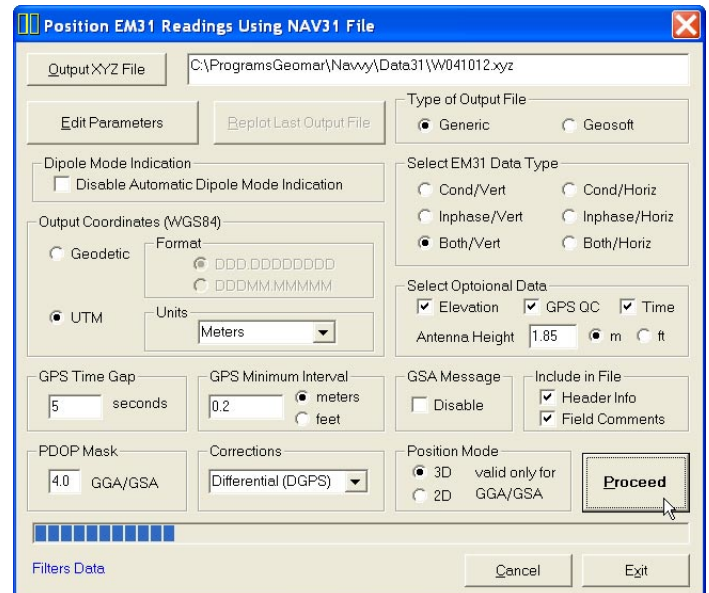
Position EM31 Readings Using NAV31 File

Output XYZ File
C:\ProgramsGeomar\Navvy\Data31\W041012.xyz

Edit Parameters
Replot Last Output File

Type of Output File
Generic
Geosoft

Dipole Mode Indication
Disable Automatic Dipole Mode Indication

Select EM31 Data Type
Cond/Vert
Cond/Horiz
Inphase/Vert
Inphase/Horiz
Both/Vert
Both/Horiz

Output Coordinates (WGS84)
Geodetic
Format
DDD.DDDDDDDD
DDDMM.MMMMM
UTM
Units
Meters

Select Optoional Data
Elevation
GPS QC
Time
Antenna Height 1.85 m ft

GPS Time Gap
5 seconds

GPS Minimum Interval
0.2
meters
feet

GSA Message
Disable

Include in File
Header Info
Field Comments

PDOP Mask
4.0 GGA/GSA

Corrections
Differential (DGPS)

Position Mode
3D
2D
valid only for GGA/GSA

Proceed

Filters Data

Cancel
Exit